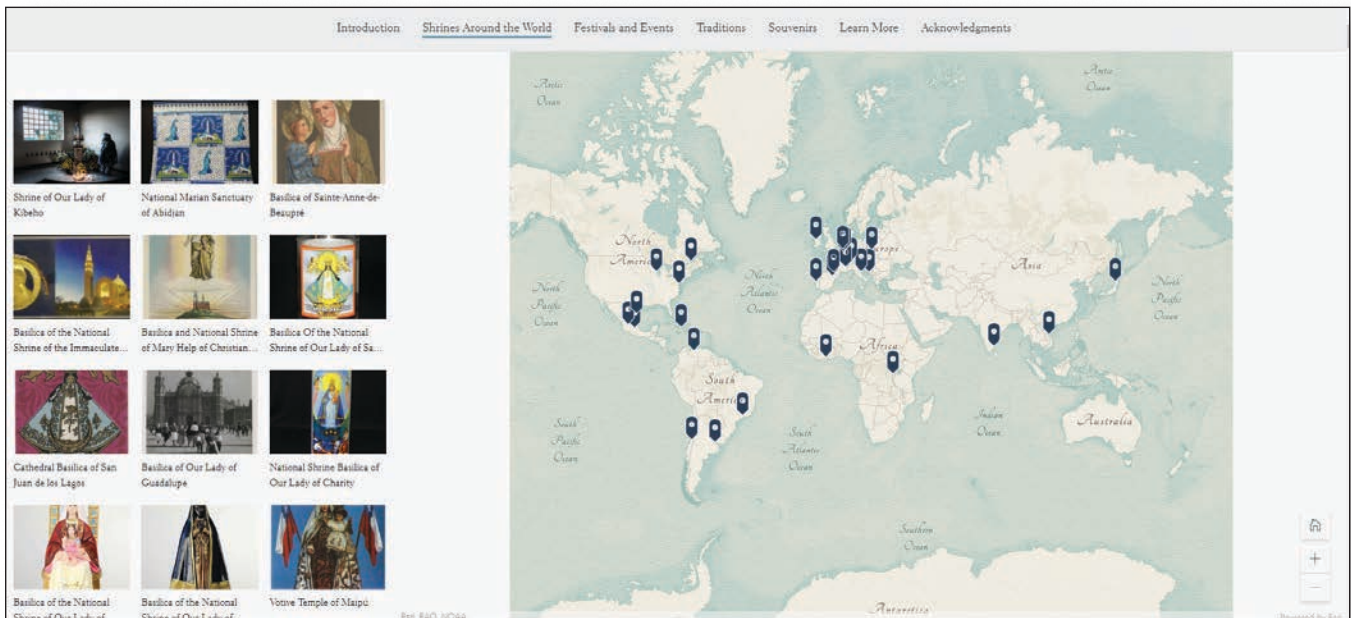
Introduction Shrines Around the World Festivals and Events Traditions Souvenirs Learn More Acknowledgments

Shrine of Our Lady of Kibeho

National Marian Sanctuary of Abidjan

Basilica of Sainte-Anne-de-Beaupré

Basilica of the National Shrine of the Immaculate...

Basilica and National Shrine of Mary Help of Christian...

Basilica Of the National Shrine of Our Lady of Sa...

Cathedral Basilica of San Juan de los Lagos

Basilica of Our Lady of Guadalupe

National Shrine Basilica of Our Lady of Charity

Basilica of the National Shrine of Our Lady of...

Basilica of the National Shrine of Our Lady of...

Votive Temple of Maipú

Arctic Ocean

Arctic Ocean

North America

North Atlantic Ocean

North Pacific Ocean

Europe

Asia

North Pacific Ocean

Africa

South America

South Pacific Ocean

South Atlantic Ocean

Indian Ocean

Australia

Southern Ocean

Antarctica

Esri, FAO, NOAA

Powered by Esri